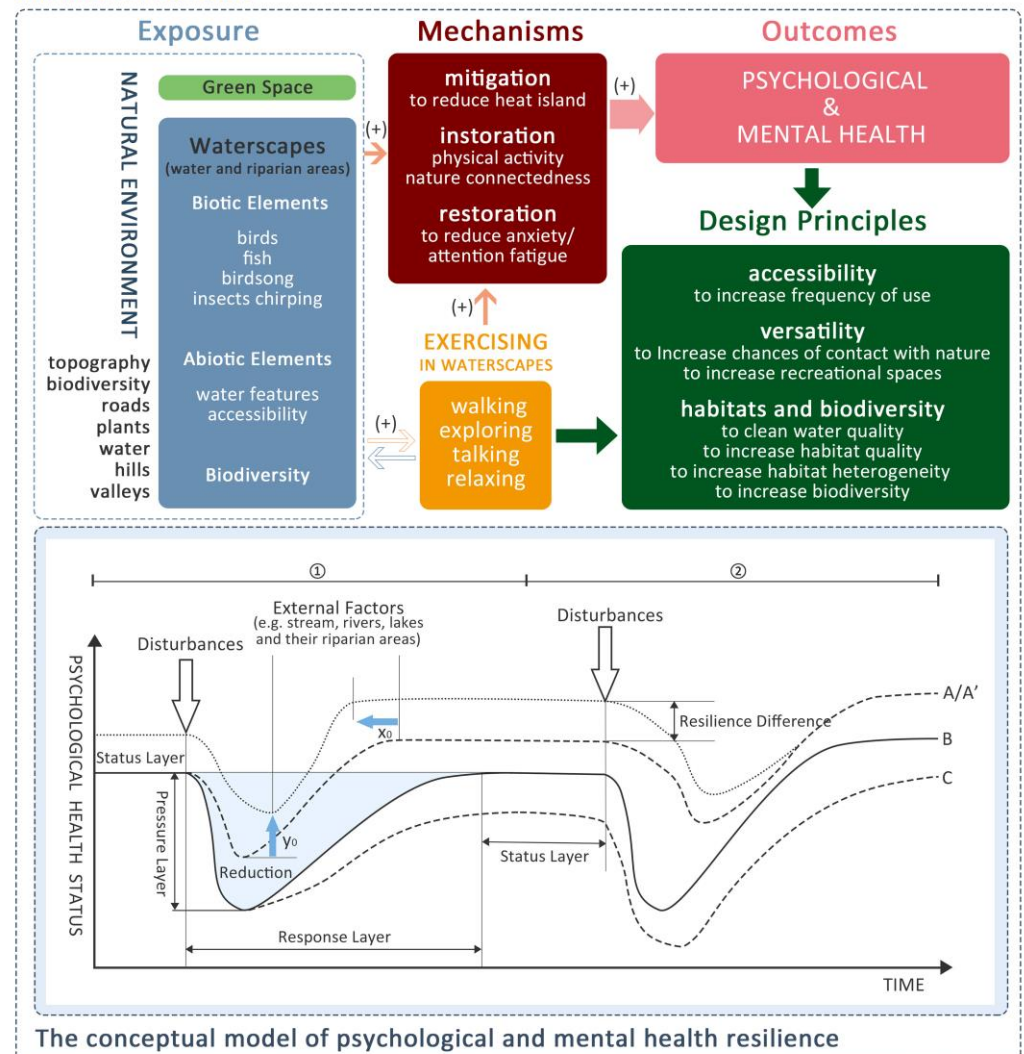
Exposure

Mechanisms

Outcomes

NATURAL ENVIRONMENT

Green Space

Waterscapes
(water and riparian areas)

Biotic Elements

birds
fish
birdsong
insects chirping

Abiotic Elements

water features
accessibility

Biodiversity

topography
biodiversity
roads
plants
water
hills
valleys

(+)

mitigation
to reduce heat island

instoration
physical activity
nature connectedness

restoration
to reduce anxiety/
attention fatigue

(+)

PSYCHOLOGICAL
&
MENTAL HEALTH

Design Principles

(+)

EXERCISING
IN WATERSCAPES

(+)

walking
exploring
talking
relaxing

accessibility
to increase frequency of use

versatility
to Increase chances of contact with nature
to increase recreational spaces

habitats and biodiversity
to clean water quality
to increase habitat quality
to increase habitat heterogeneity
to increase biodiversity

①

②

External Factors
(e.g. stream, rivers, lakes and their riparian areas)

Disturbances

Disturbances

PSYCHOLOGICAL HEALTH STATUS

Resilience Difference

A/A'

B

C

$x_0$

Status Layer

Pressure Layer

$y_0$

Reduction

Status Layer

Response Layer

TIME

The conceptual model of psychological and mental health resilience